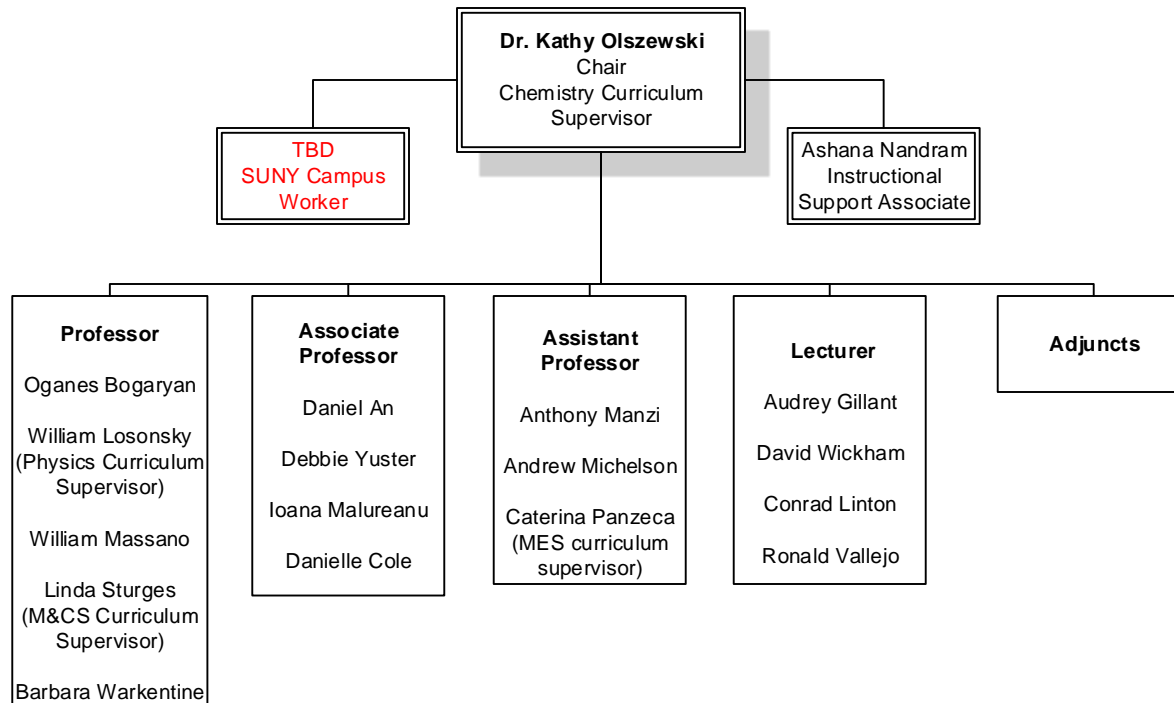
Dr. Kathy Olszewski
Chair
Chemistry Curriculum Supervisor

TBD
SUNY Campus Worker

Ashana Nandram
Instructional Support Associate

Professor

Oganes Bogaryan

William Losonsky (Physics Curriculum Supervisor)

William Massano

Linda Sturges (M&CS Curriculum Supervisor)

Barbara Warkentine

Associate Professor

Daniel An

Debbie Yuster

Ioana Malureanu

Danielle Cole

Assistant Professor

Anthony Manzi

Andrew Michelson

Caterina Panzeca (MES curriculum supervisor)

Lecturer

Audrey Gillant

David Wickham

Conrad Linton

Ronald Vallejo

Adjuncts